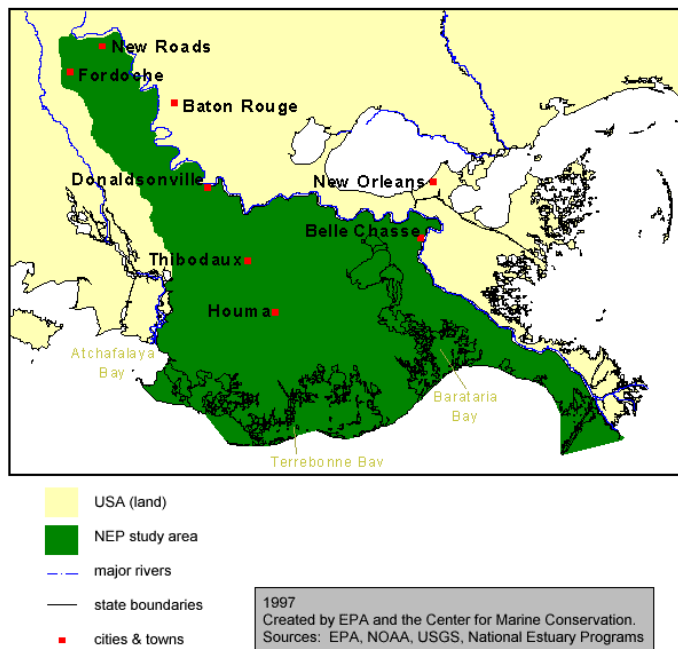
New Roads
Fordoche
Baton Rouge
Donaldsonville
New Orleans
Belle Chasse
Thibodaux
Houma
Atchafalaya Bay
Barataria Bay
Terrebonne Bay

USA (land)
NEP study area
major rivers
state boundaries
cities & towns

1997
Created by EPA and the Center for Marine Conservation.
Sources: EPA, NOAA, USGS, National Estuary Programs